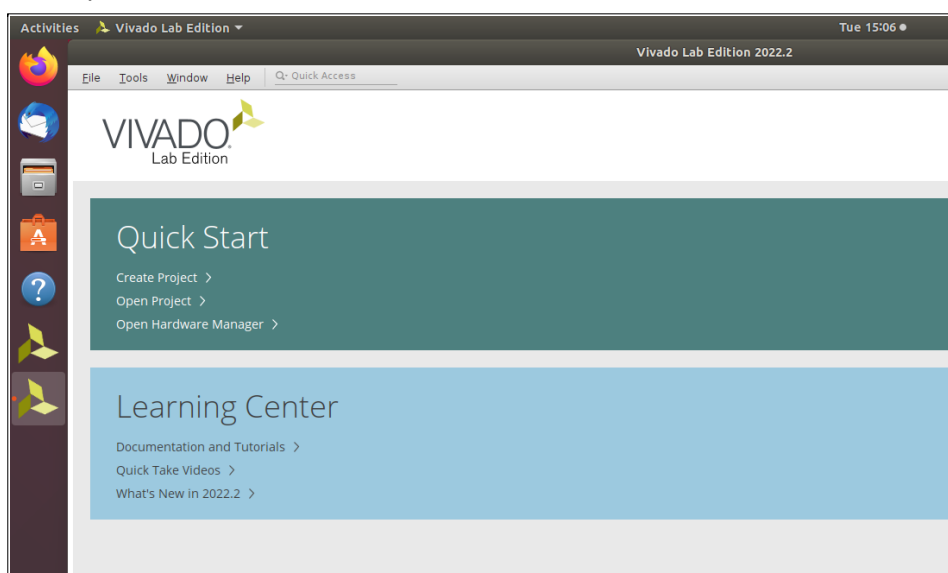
Activities Vivado Lab Edition ▾

Tue 15:06 ●

Vivado Lab Edition 2022.2

File Tools Window Help

Q· Quick Access

VIVADO.
Lab Edition

Quick Start

Create Project >

Open Project >

Open Hardware Manager >

Learning Center

Documentation and Tutorials >

Quick Take Videos >

What's New in 2022.2 >